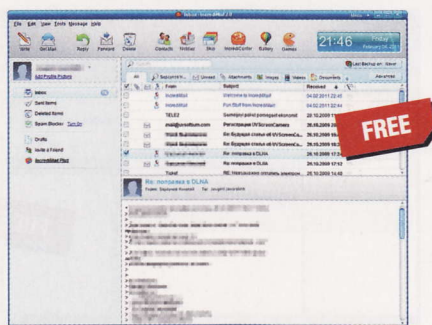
File Edit View Tools Message Help

Write Get Mail Reply Forward Delete Contacts Photos Skin IncrediCenter Gallery Games

21:46

Add Profile Picture

Inbox
Sent Items
Deleted Items
Spam Blocker Turn On
Drafts
Invite a Friend
IncrediMail Plus

All Unread Attachments Images Videos Documents

From Subject Received

IncrediMail Welcome to IncrediMail 04.02.2011
IncrediMail Fun Stuff from IncrediMail 04.02.2011
TELE2
Re: переслал в DLNA

FREE